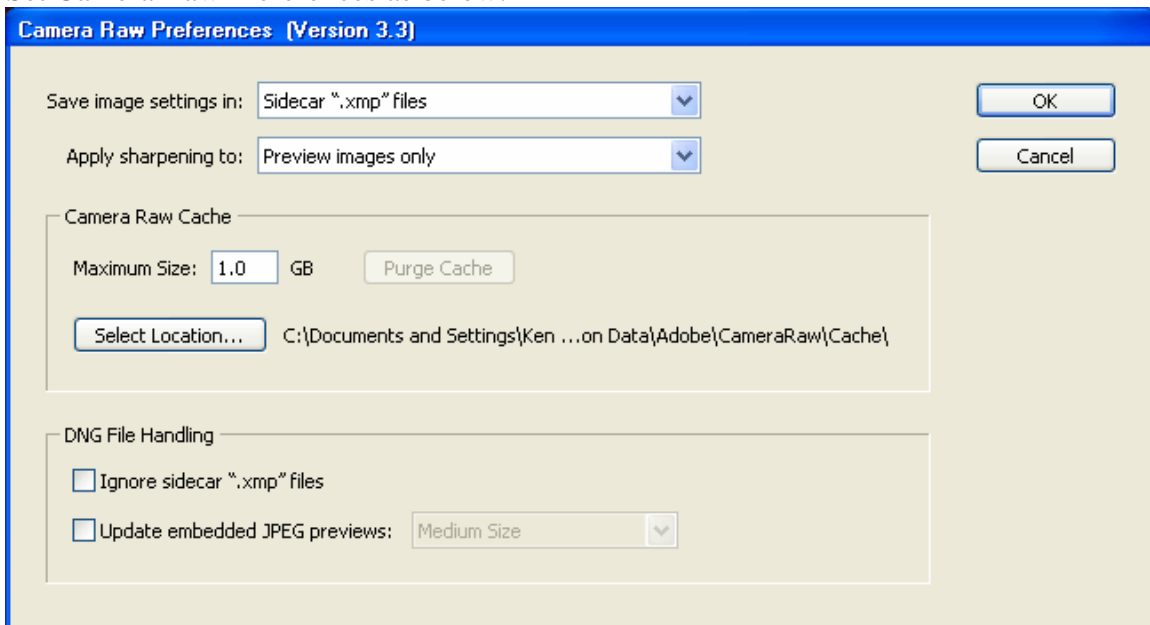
Camera Raw Preferences (Version 3.3)

Save image settings in: Sidecar ".xmp" files

Apply sharpening to: Preview images only

OK

Cancel

Camera Raw Cache

Maximum Size: 1.0 GB

Purge Cache

Select Location...

C:\Documents and Settings\Ken ...on Data\Adobe\CameraRaw\Cache\

DNG File Handling

Ignore sidecar ".xmp" files

Update embedded JPEG previews: Medium Size